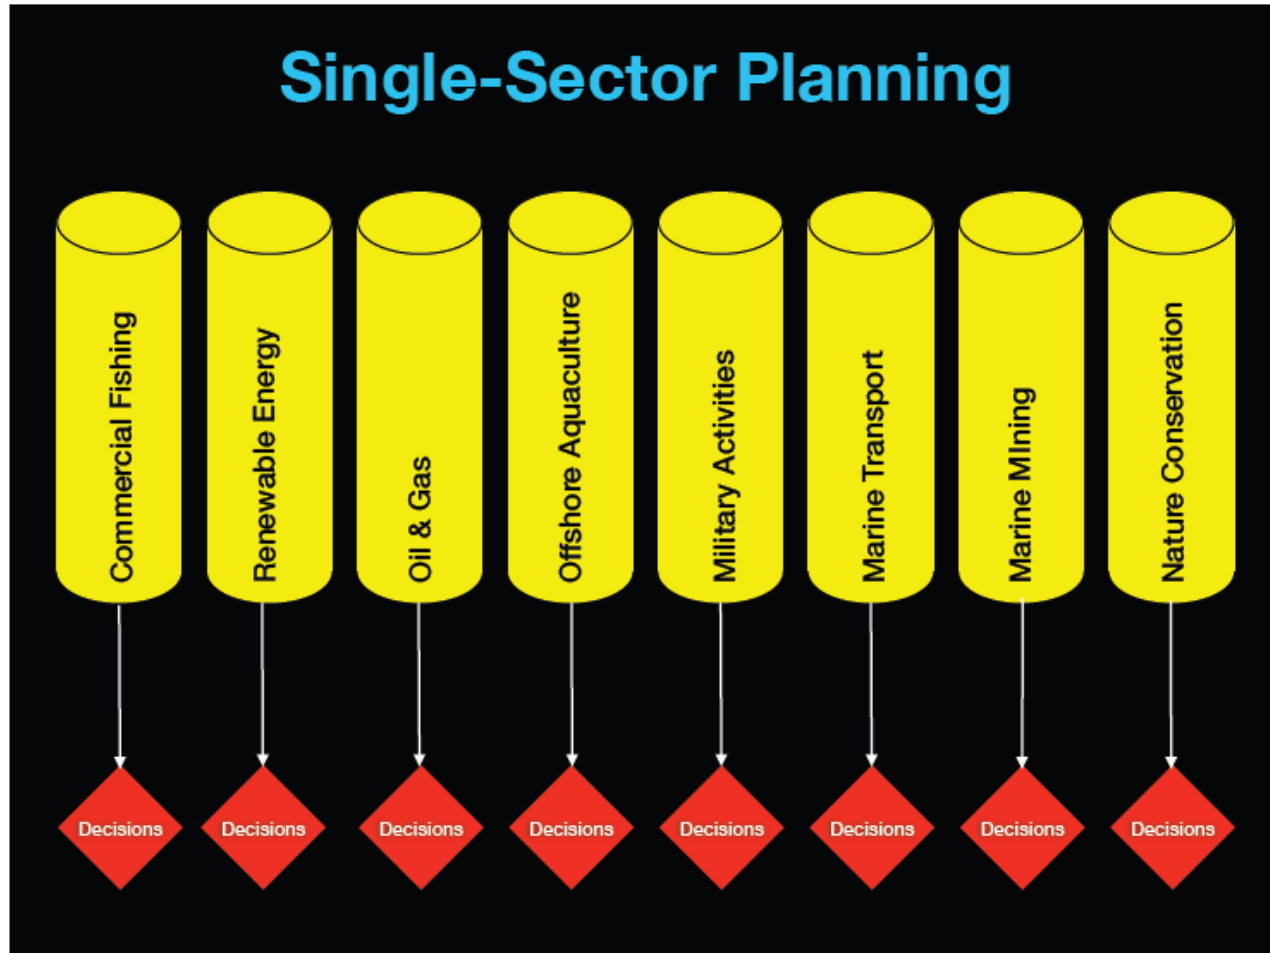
Single-Sector Planning

Commercial Fishing

Renewable Energy

Oil & Gas

Offshore Aquaculture

Military Activities

Marine Transport

Marine MIning

Nature Conservation

Decisions

Decisions

Decisions

Decisions

Decisions

Decisions

Decisions

Decisions